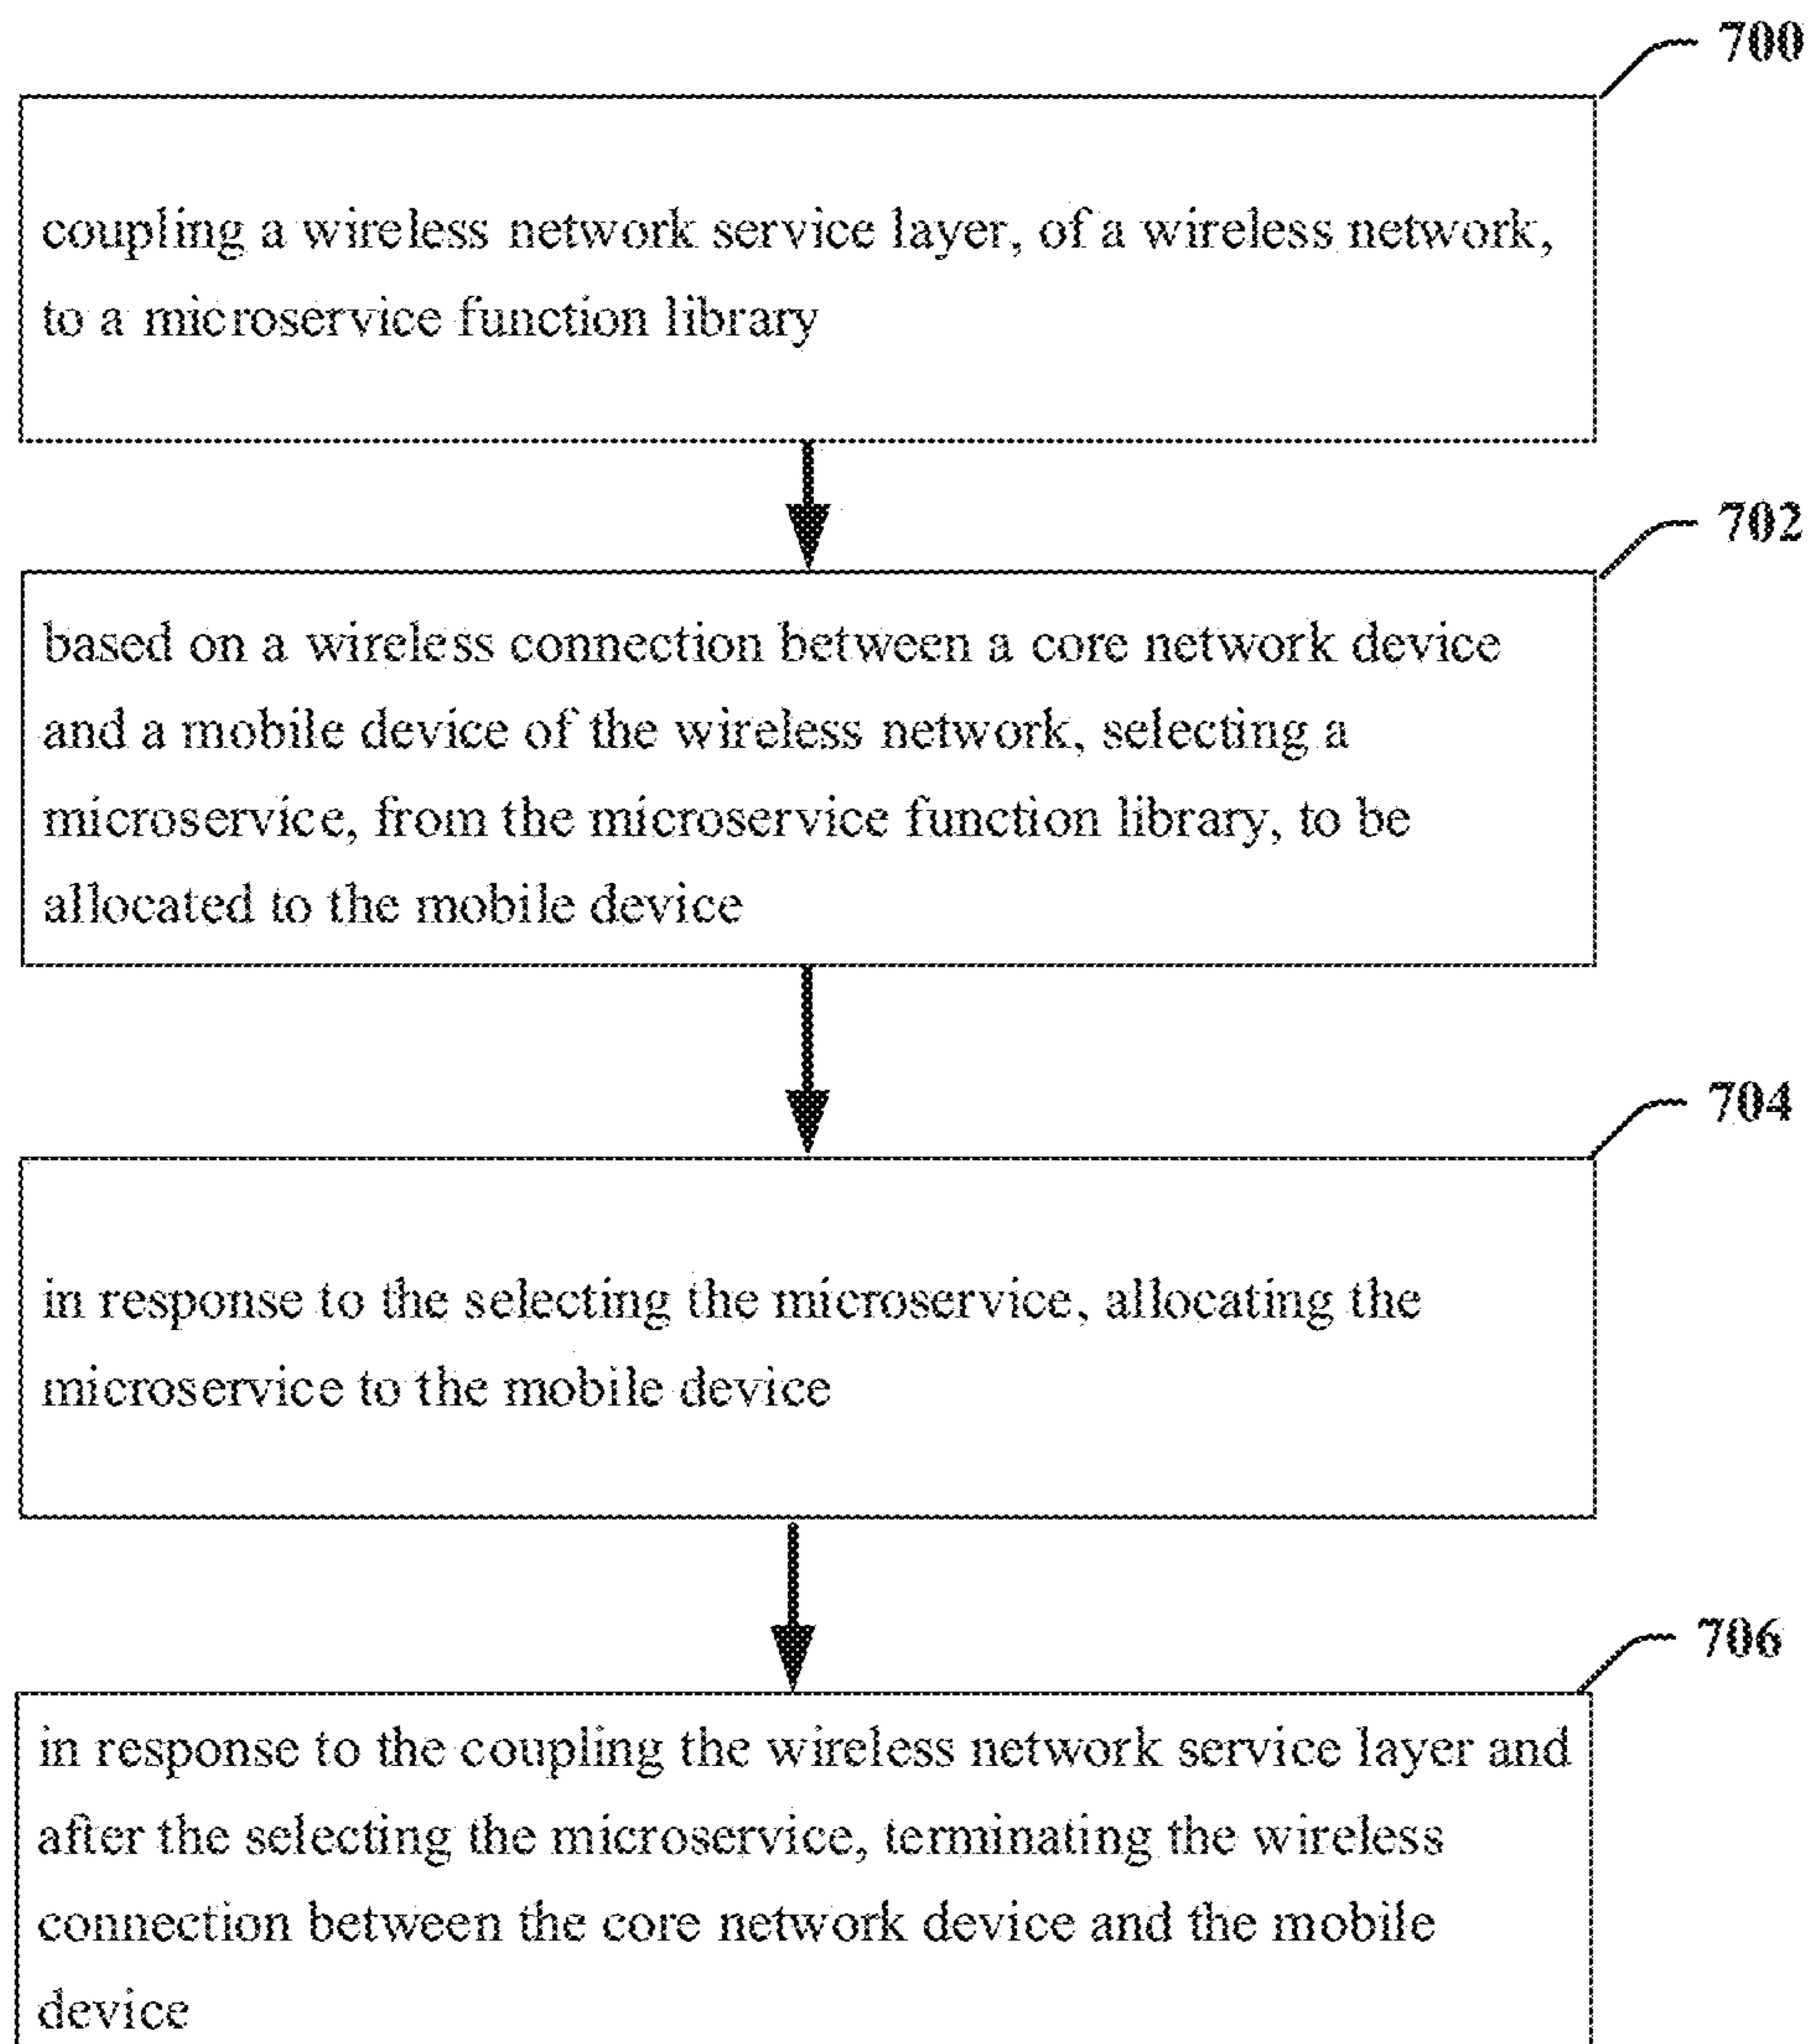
700

coupling a wireless network service layer, of a wireless network, to a microservice function library

702

based on a wireless connection between a core network device and a mobile device of the wireless network, selecting a microservice, from the microservice function library, to be allocated to the mobile device

704

in response to the selecting the microservice, allocating the microservice to the mobile device

706

in response to the coupling the wireless network service layer and after the selecting the microservice, terminating the wireless connection between the core network device and the mobile device